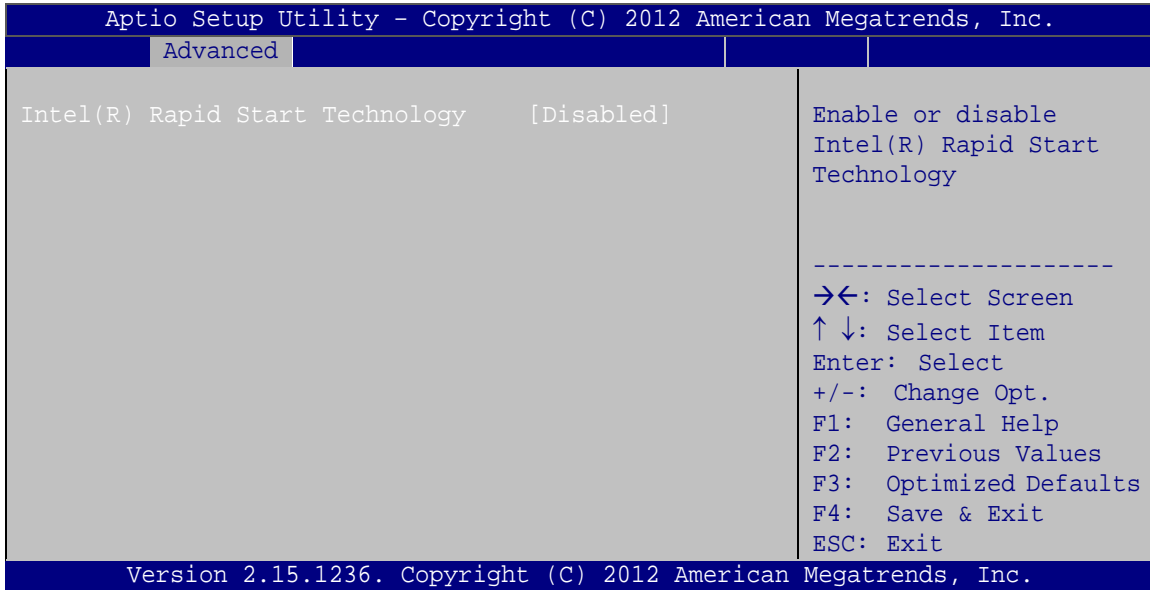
Aptio Setup Utility – Copyright (C) 2012 American Megatrends, Inc.

Advanced

Intel(R) Rapid Start Technology [Disabled]

Enable or disable Intel(R) Rapid Start Technology

---------------------

$\rightarrow\leftarrow$: Select Screen
$\uparrow\downarrow$: Select Item
Enter: Select
+/-: Change Opt.
F1: General Help
F2: Previous Values
F3: Optimized Defaults
F4: Save & Exit
ESC: Exit

Version 2.15.1236. Copyright (C) 2012 American Megatrends, Inc.